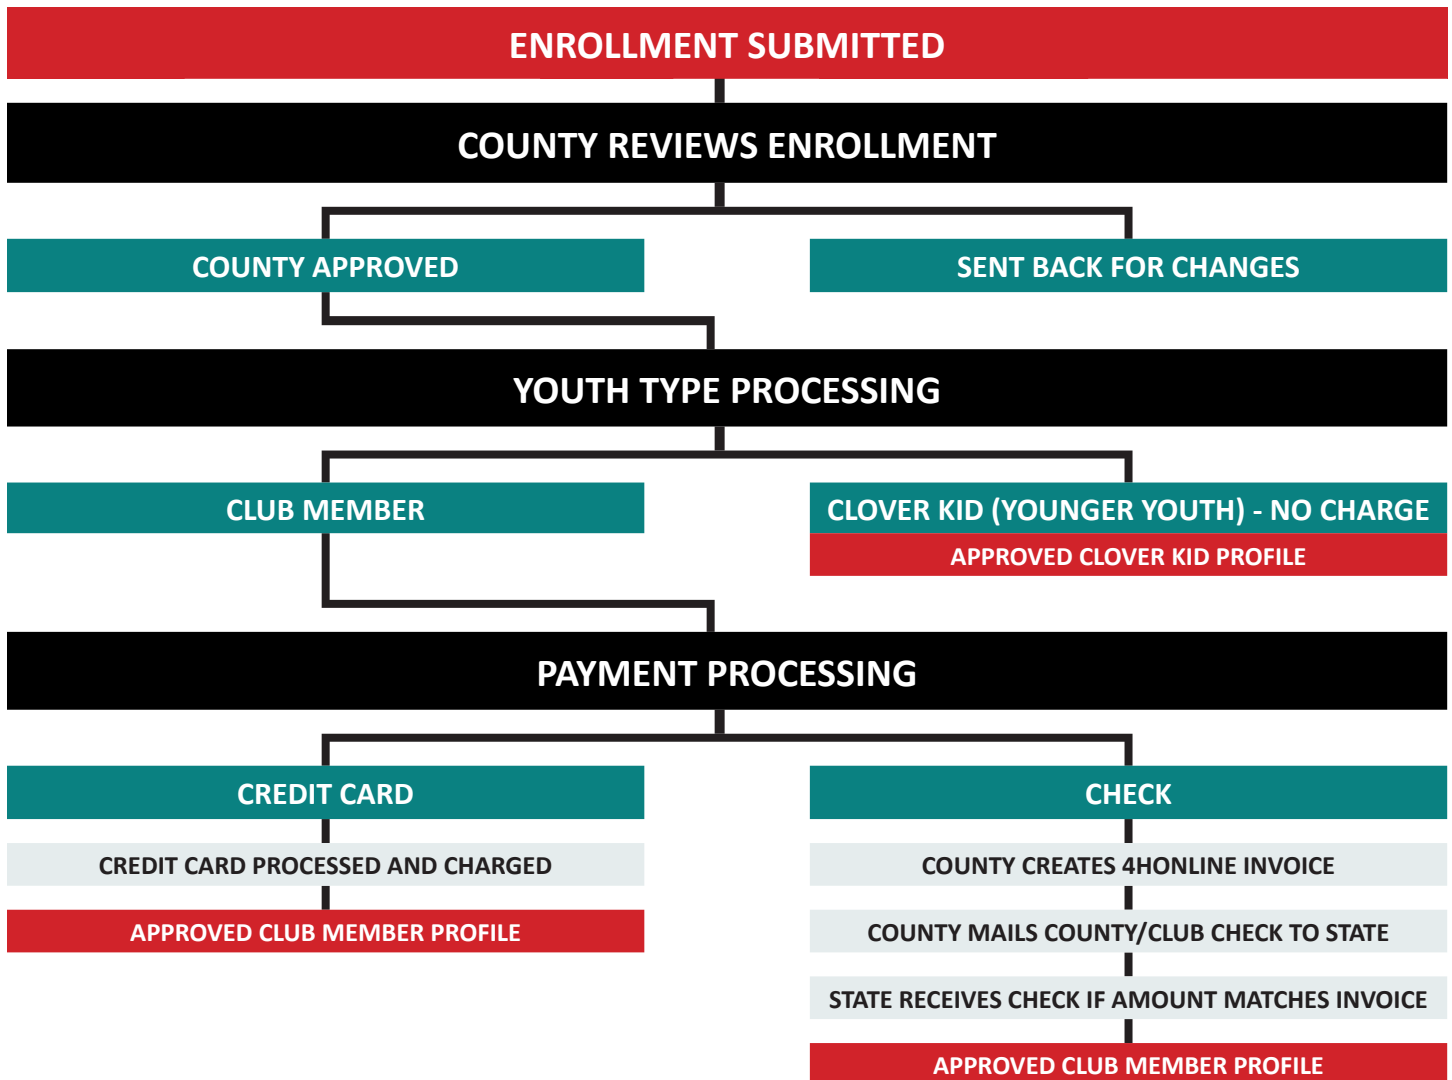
ENROLLMENT SUBMITTED

COUNTY REVIEWS ENROLLMENT

COUNTY APPROVED

SENT BACK FOR CHANGES

YOUTH TYPE PROCESSING

CLUB MEMBER

CLOVER KID (YOUNGER YOUTH) - NO CHARGE

APPROVED CLOVER KID PROFILE

PAYMENT PROCESSING

CREDIT CARD

CREDIT CARD PROCESSED AND CHARGED

APPROVED CLUB MEMBER PROFILE

CHECK

COUNTY CREATES 4HONLINE INVOICE

COUNTY MAILS COUNTY/CLUB CHECK TO STATE

STATE RECEIVES CHECK IF AMOUNT MATCHES INVOICE

APPROVED CLUB MEMBER PROFILE